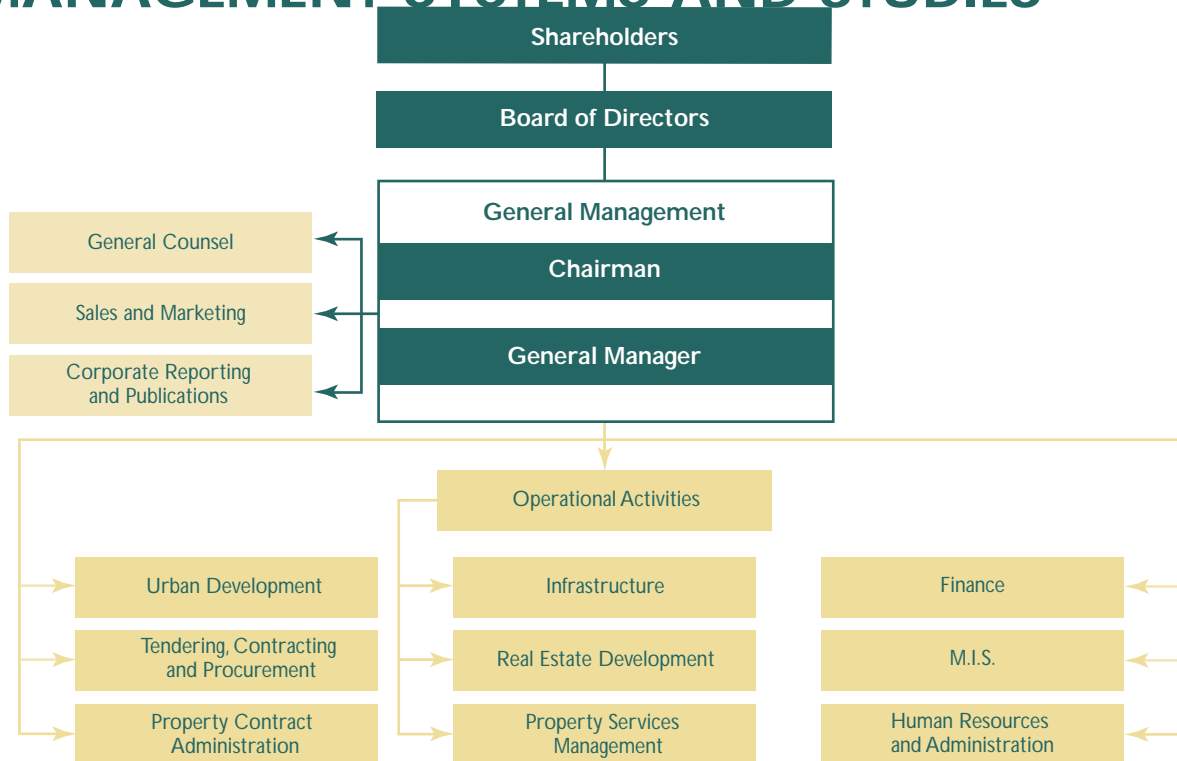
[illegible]

Shareholders

Board of Directors

General Management

Chairman

General Manager

General Counsel

Sales and Marketing

Corporate Reporting and Publications

Operational Activities

Urban Development

Tendering, Contracting and Procurement

Property Contract Administration

Infrastructure

Real Estate Development

Property Services Management

Finance

M.I.S.

Human Resources and Administration